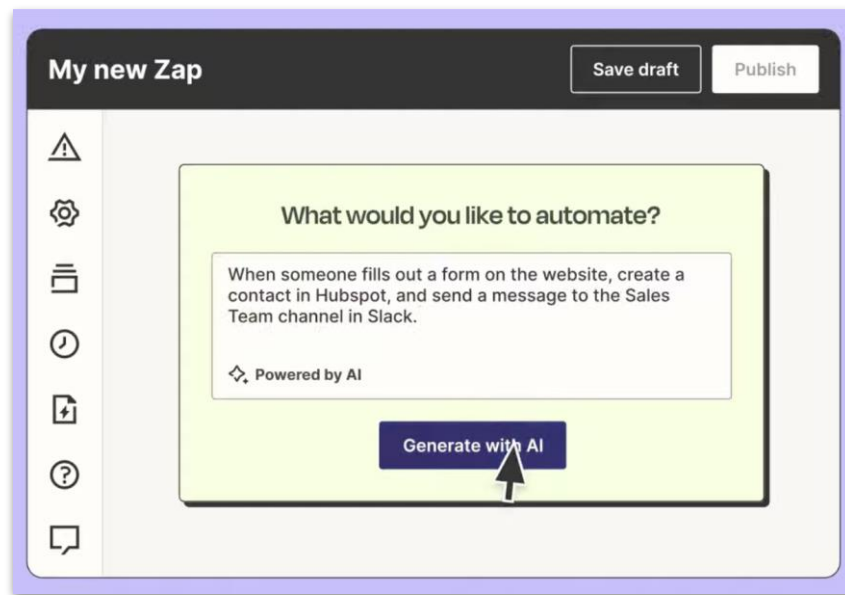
My new Zap

Save draft

Publish

What would you like to automate?

When someone fills out a form on the website, create a contact in Hubspot, and send a message to the Sales Team channel in Slack.

Powered by AI

Generate with AI